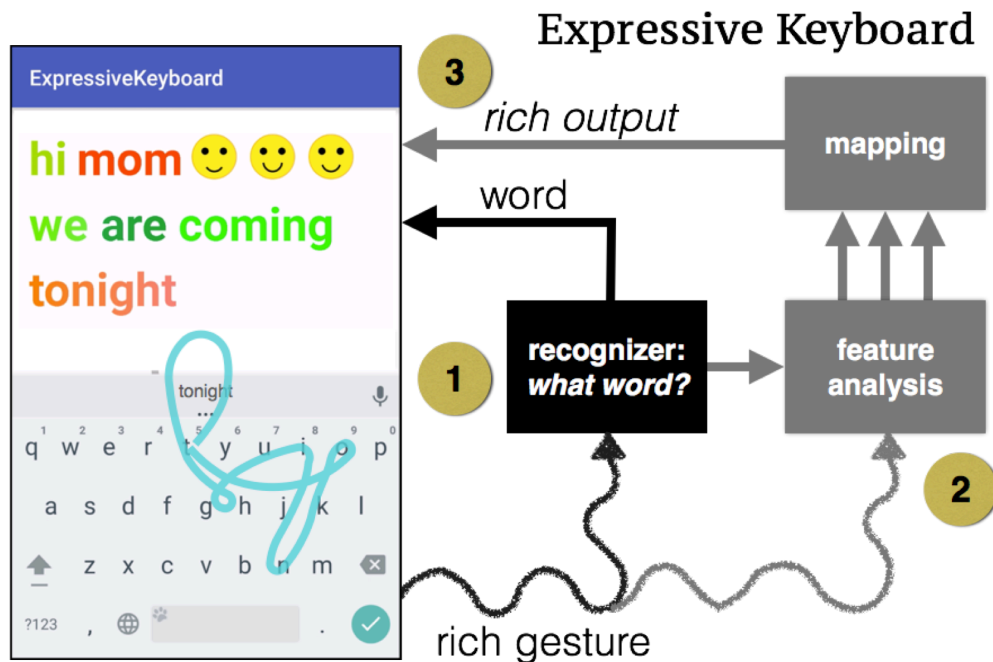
Expressive Keyboard

ExpressiveKeyboard

hi mom 🙂 🙂 🙂
we are coming
tonight

tonight

1 2 3 4 5 6 7 8 9 0
q w e r t y u i o p
a s d f g h j k l
z x c v b n m
?123 , .

3

rich output

mapping

word

recognizer: what word?

feature analysis

1

2

rich gesture